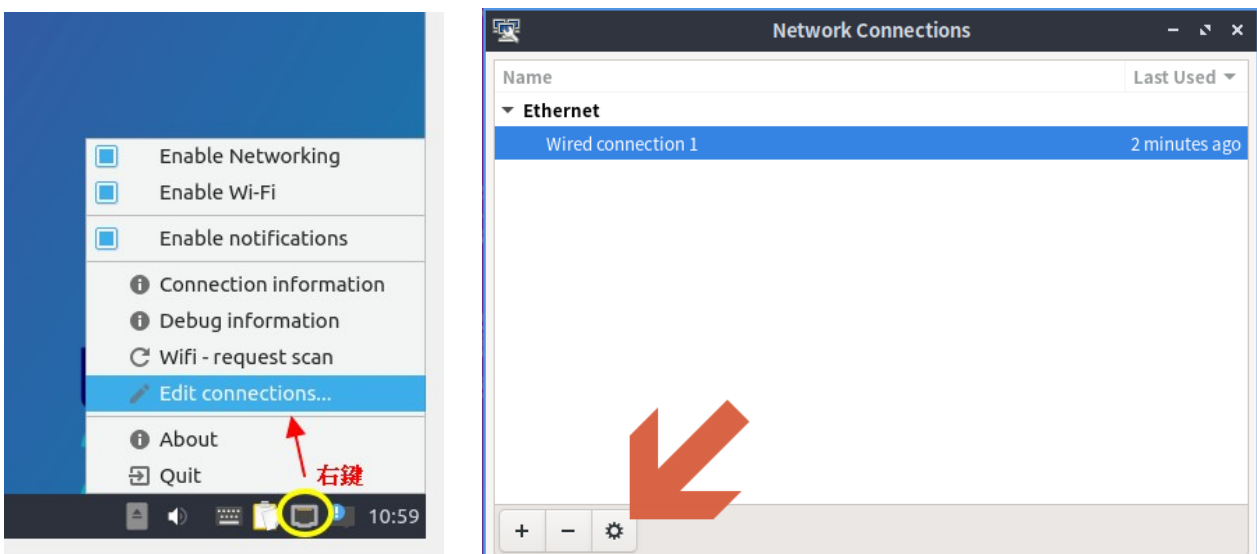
Enable Networking
Enable Wi-Fi
Enable notifications
Connection information
Debug information
Wifi - request scan
Edit connections...
About
Quit
右鍵
10:59

Network Connections

| Name | Last Used |
|---|---|
| Ethernet | |
| Wired connection 1 | 2 minutes ago |

+ −